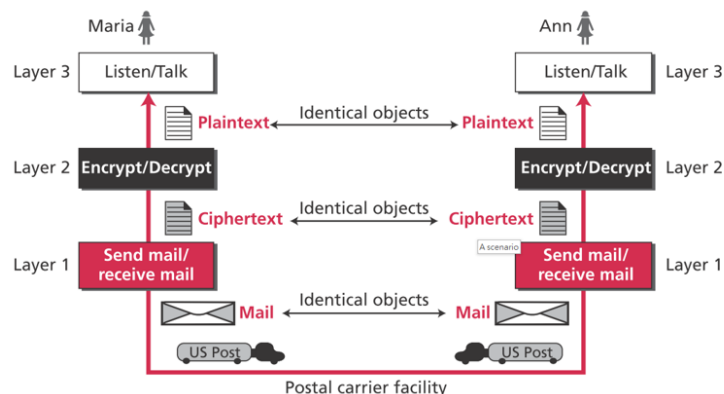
Maria

Ann

Layer 3

Listen/Talk

Listen/Talk

Layer 3

Plaintext

Identical objects

Plaintext

Layer 2

Encrypt/Decrypt

Encrypt/Decrypt

Layer 2

Ciphertext

Identical objects

Ciphertext

A scenario

Layer 1

Send mail/ receive mail

Send mail/ receive mail

Layer 1

Mail

Identical objects

Mail

US Post

US Post

Postal carrier facility